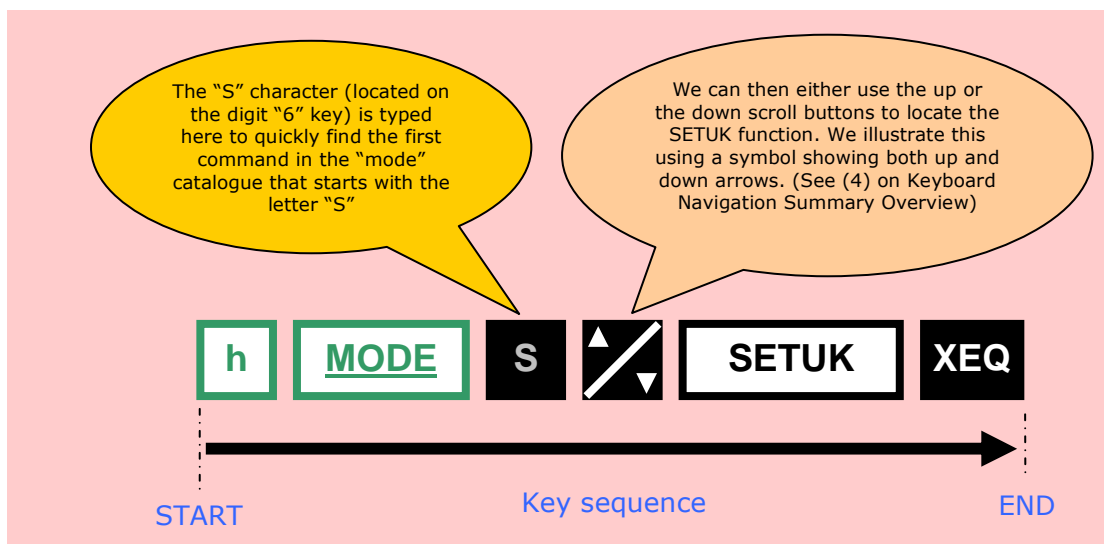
The "S" character (located on the digit "6" key) is typed here to quickly find the first command in the "mode" catalogue that starts with the letter "S"

We can then either use the up or the down scroll buttons to locate the SETUK function. We illustrate this using a symbol showing both up and down arrows. (See (4) on Keyboard Navigation Summary Overview)

h

MODE

S

▲ ▼

SETUK

XEQ

START

Key sequence

END